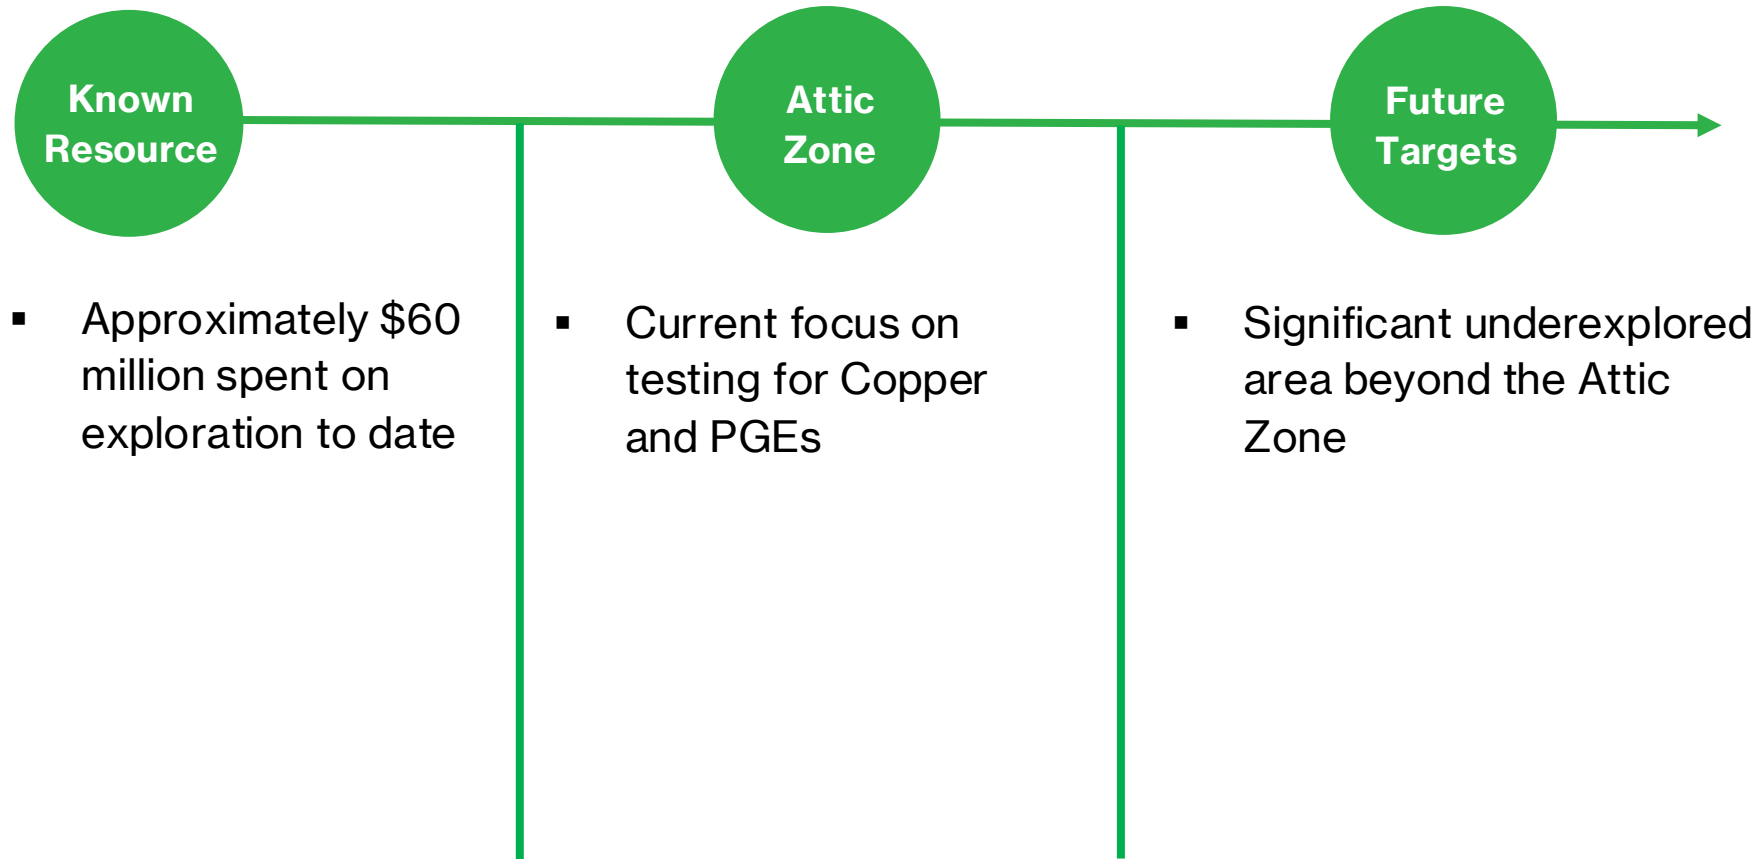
Known Resource

Attic Zone

Future Targets

▪ Approximately $60 million spent on exploration to date

▪ Current focus on testing for Copper and PGEs

▪ Significant underexplored area beyond the Attic Zone